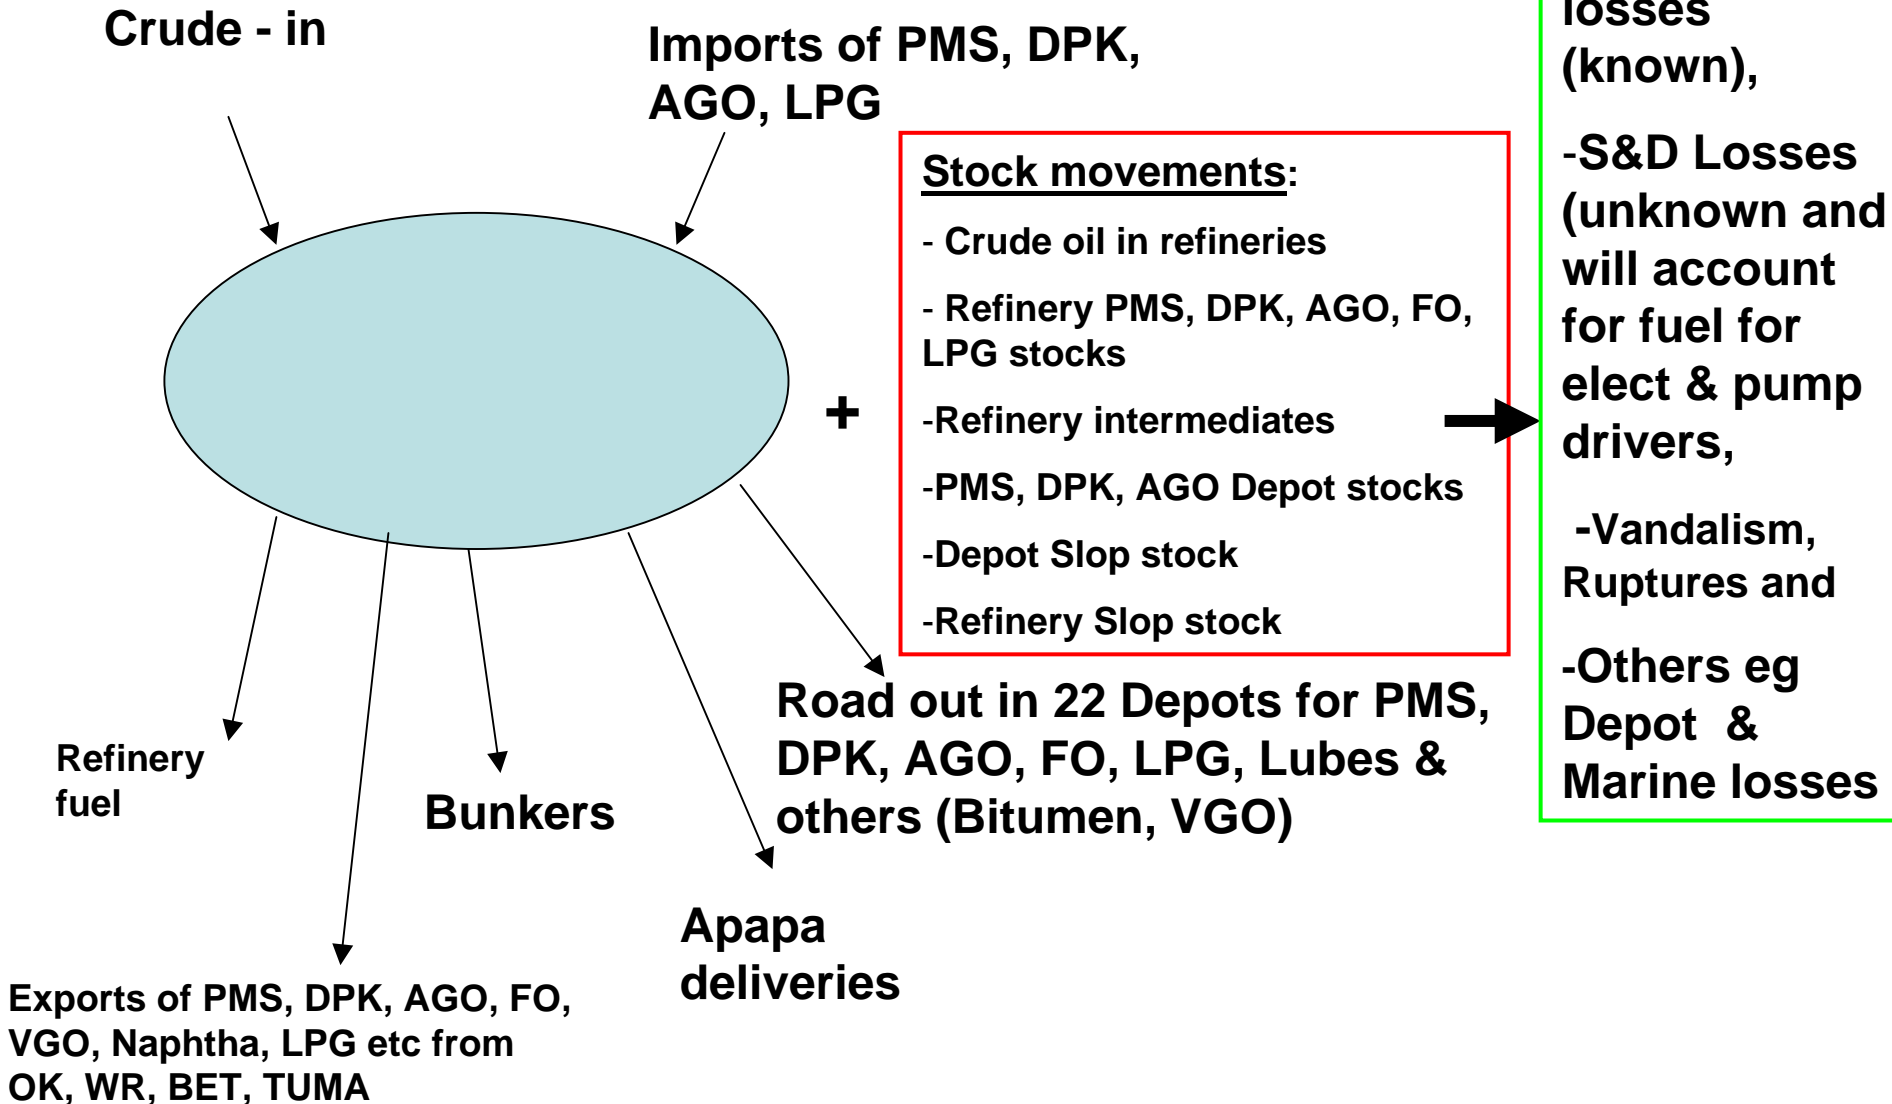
Crude - in

Imports of PMS, DPK, AGO, LPG

Stock movements:

- Crude oil in refineries

- Refinery PMS, DPK, AGO, FO, LPG stocks

-Refinery intermediates

-PMS, DPK, AGO Depot stocks

-Depot Slop stock

-Refinery Slop stock

+

losses (known),

-S&D Losses (unknown and will account for fuel for elect & pump drivers,

-Vandalism, Ruptures and

-Others eg Depot & Marine losses

Road out in 22 Depots for PMS, DPK, AGO, FO, LPG, Lubes & others (Bitumen, VGO)

Refinery fuel

Bunkers

Apapa deliveries

Exports of PMS, DPK, AGO, FO, VGO, Naphtha, LPG etc from OK, WR, BET, TUMA